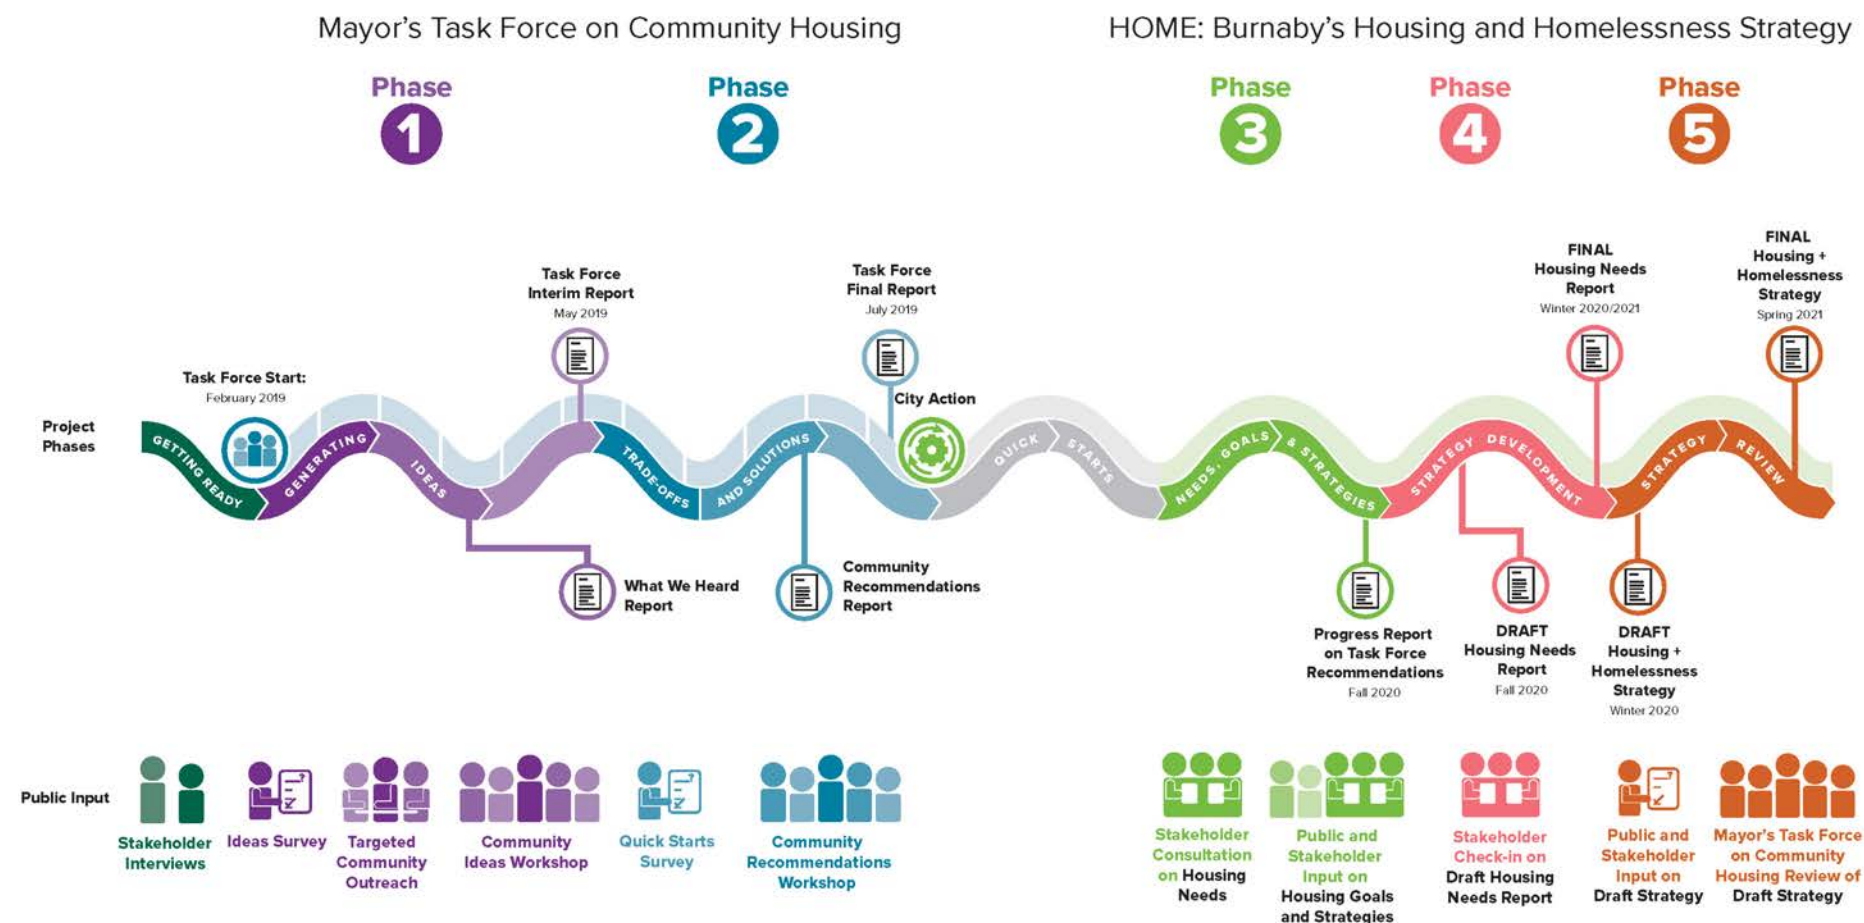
Mayor's Task Force on Community Housing

HOME: Burnaby's Housing and Homelessness Strategy

Phase 1

Phase 2

Phase 3

Phase 4

Phase 5

Project Phases

Task Force Start: February 2019

Task Force Interim Report May 2019

Task Force Final Report July 2019

City Action

FINAL Housing Needs Report Winter 2020/2021

FINAL Housing + Homelessness Strategy Spring 2021

GETTING READY

GENERATING IDEAS

TRADE-OFFS AND SOLUTIONS

QUICK STARTS

NEEDS, GOALS & STRATEGIES

STRATEGY DEVELOPMENT

STRATEGY REVIEW

What We Heard Report

Community Recommendations Report

Progress Report on Task Force Recommendations Fall 2020

DRAFT Housing Needs Report Fall 2020

DRAFT Housing + Homelessness Strategy Winter 2020

Public Input

Stakeholder Interviews

Ideas Survey

Targeted Community Outreach

Community Ideas Workshop

Quick Starts Survey

Community Recommendations Workshop

Stakeholder Consultation on Housing Needs

Public and Stakeholder Input on Housing Goals and Strategies

Stakeholder Check-in on Draft Housing Needs Report

Public and Stakeholder Input on Draft Strategy

Mayor's Task Force on Community Housing Review of Draft Strategy